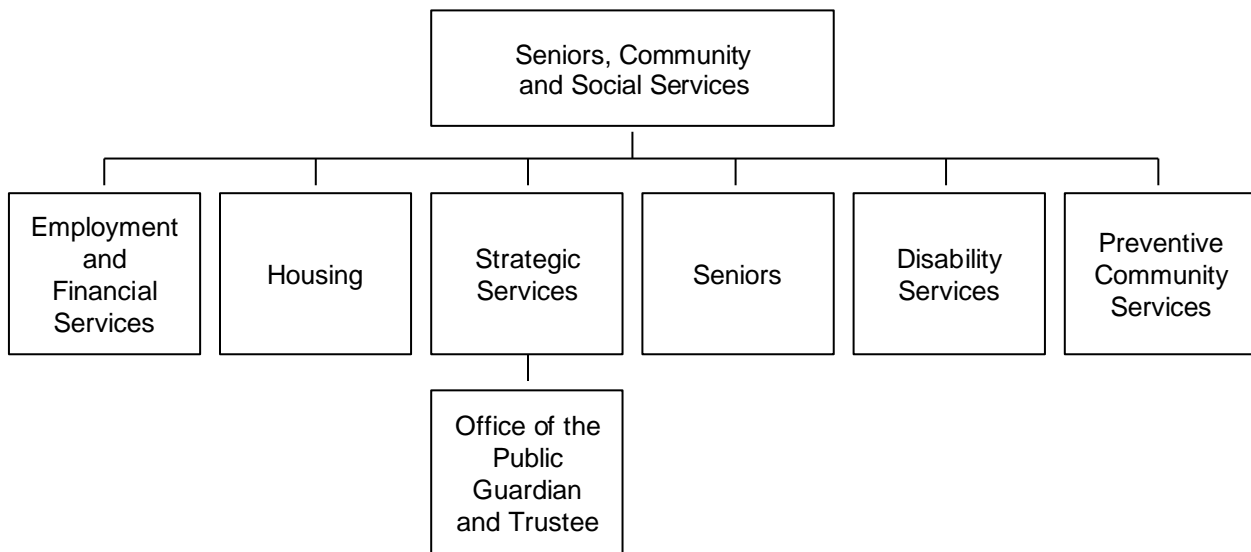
Seniors, Community and Social Services

Employment and Financial Services

Housing

Strategic Services

Seniors

Disability Services

Preventive Community Services

Office of the Public Guardian and Trustee